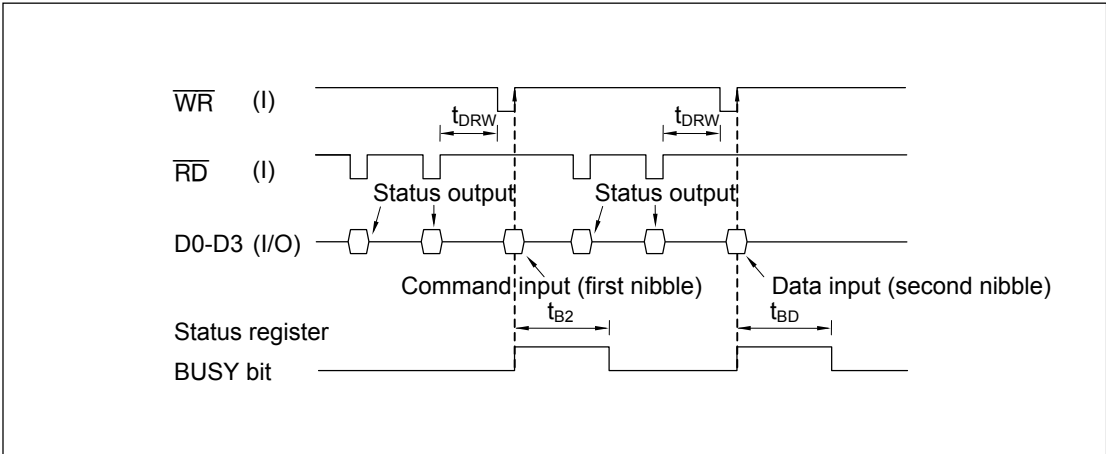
$\overline{WR}$ (I)

$t_{DRW}$

$t_{DRW}$

$\overline{RD}$ (I)

Status output

Status output

D0-D3 (I/O)

Command input (first nibble)

Data input (second nibble)

Status register

$t_{B2}$

$t_{BD}$

BUSY bit